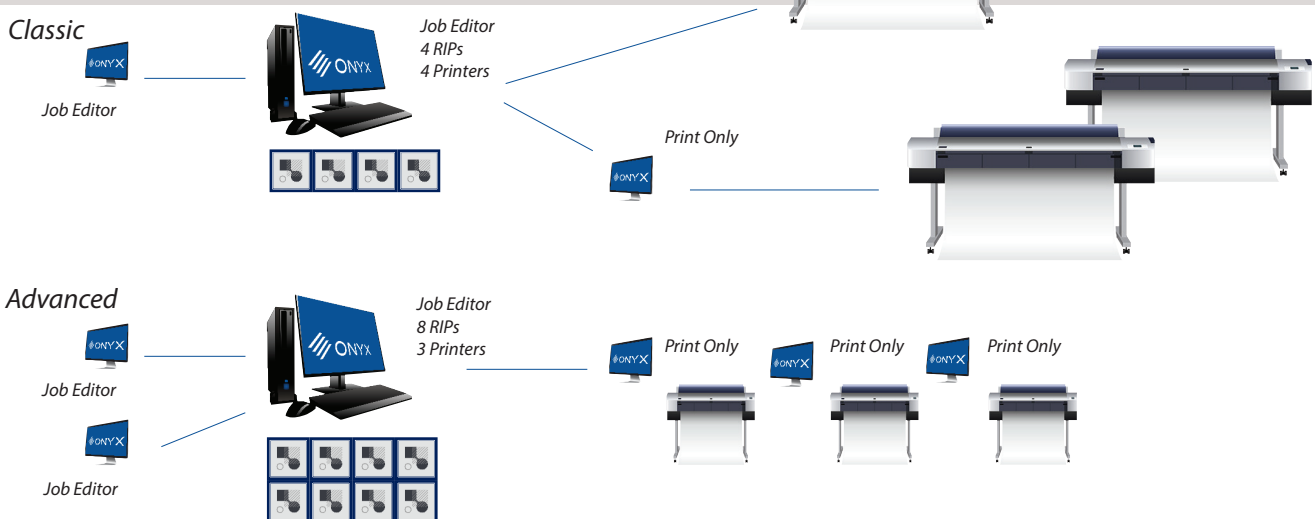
Classic

ONYX

Job Editor

ONYX

Job Editor
4 RIPs
4 Printers

Print Only

ONYX

Advanced

ONYX

Job Editor

ONYX

Job Editor

ONYX

Job Editor
8 RIPs
3 Printers

ONYX Print Only

ONYX Print Only

ONYX Print Only